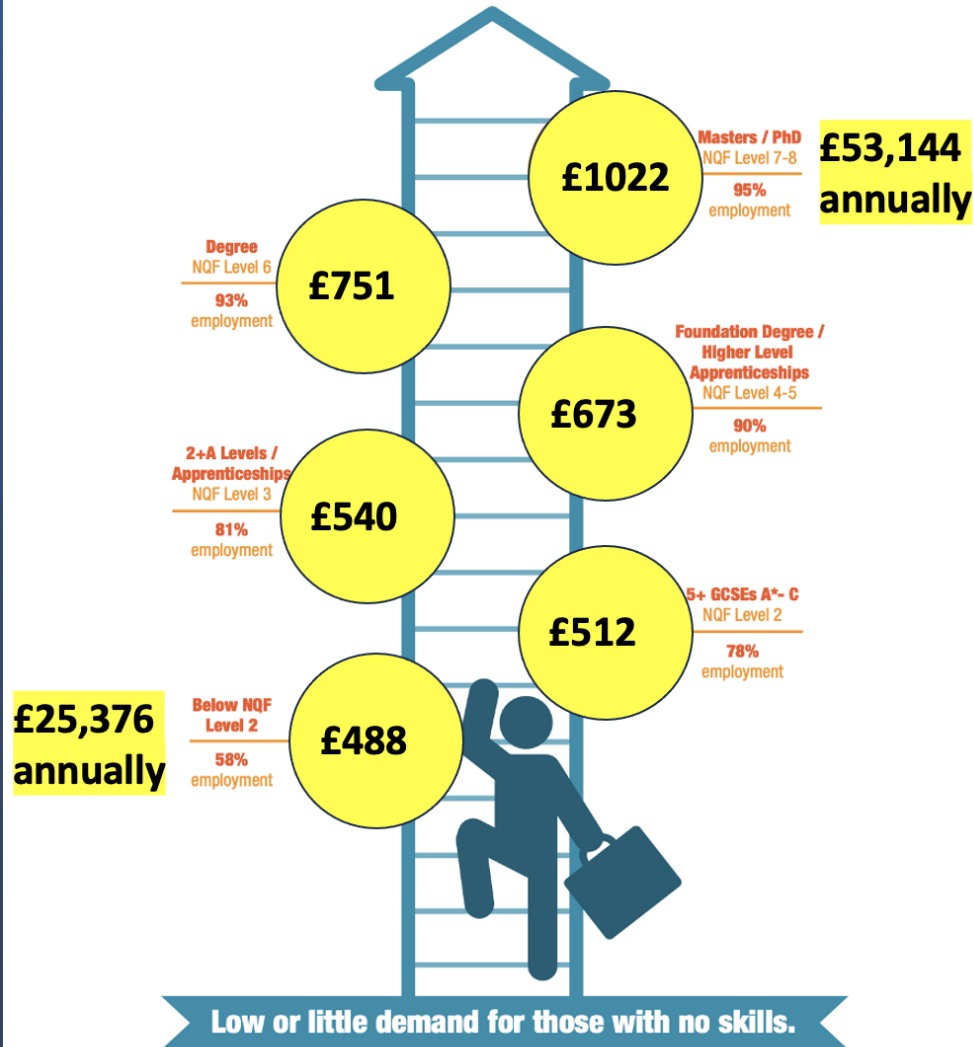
£1022

Masters / PhD
NQF Level 7-8
95%
employment

£53,144
annually

Degree
NQF Level 6
93%
employment

£751

Foundation Degree /
Higher Level
Apprenticeships
NQF Level 4-5
90%
employment

£673

2+A Levels /
Apprenticeships
NQF Level 3
81%
employment

£540

5+ GCSEs A*- C
NQF Level 2
78%
employment

£512

£25,376
annually

Below NQF
Level 2
58%
employment

£488

Low or little demand for those with no skills.